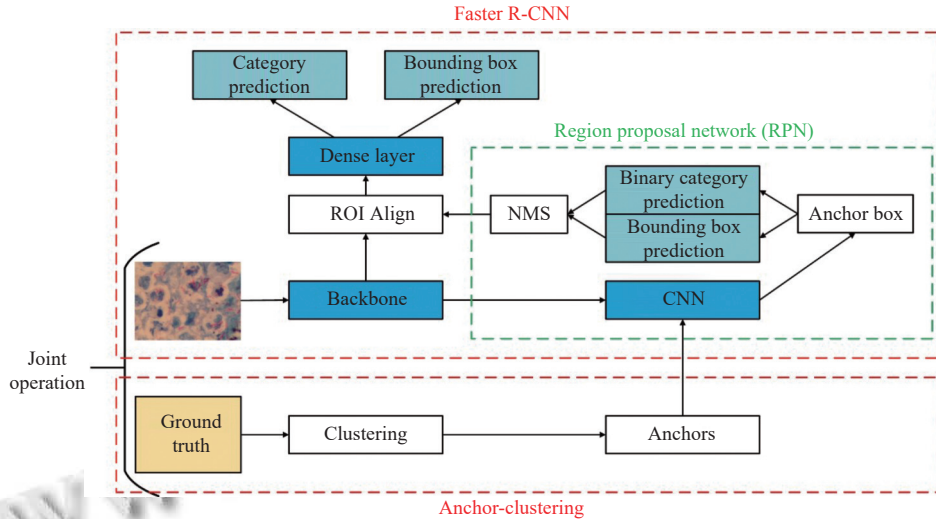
Faster R-CNN

Category prediction

Bounding box prediction

Region proposal network (RPN)

Dense layer

Binary category prediction

Bounding box prediction

ROI Align

NMS

Anchor box

Backbone

CNN

Joint operation

Ground truth

Clustering

Anchors

Anchor-clustering